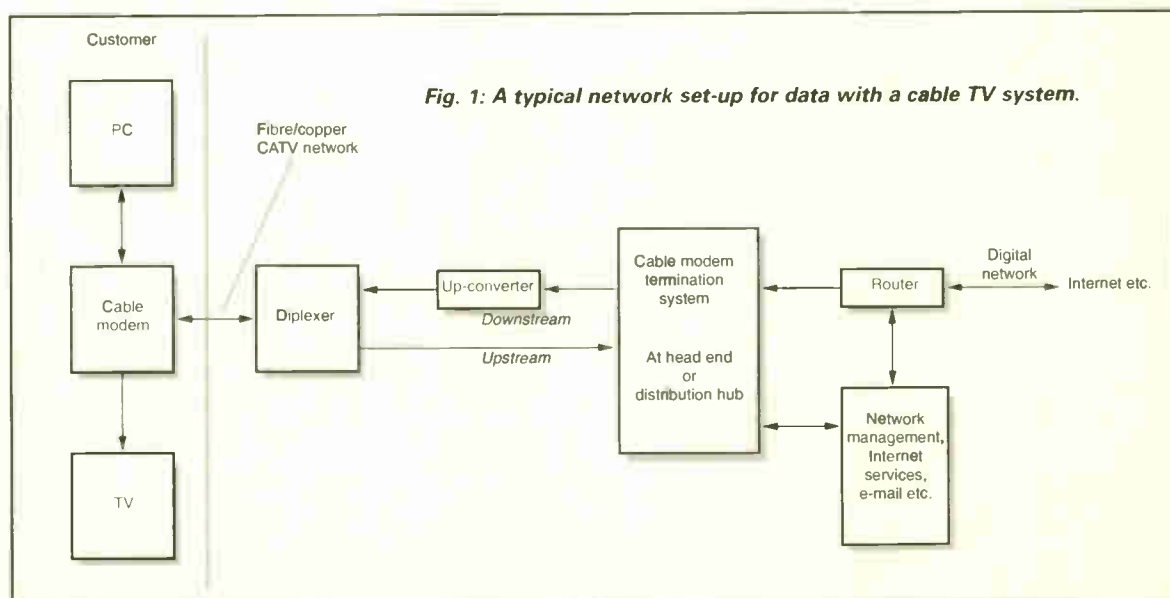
Customer

Fig. 1: A typical network set-up for data with a cable TV system.

PC

Fibre/copper CATV network

Cable modem

Diplexer

Up-converter

Downstream

Upstream

Cable modem termination system

At head end or distribution hub

Router

Digital network

Internet etc.

Network management, Internet services, e-mail etc.

TV